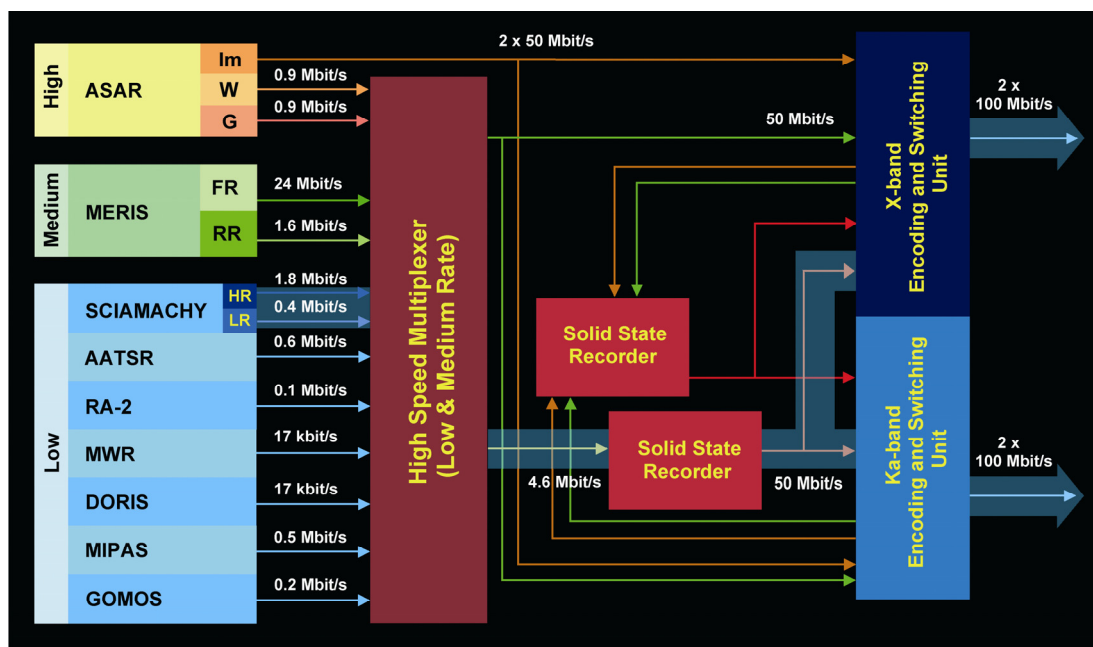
High
ASAR
Im
W
G

Medium
MERIS
FR
RR

Low
SCIAMACHY
HR
LR
AATSR
RA-2
MWR
DORIS
MIPAS
GOMOS

2 x 50 Mbit/s
0.9 Mbit/s
0.9 Mbit/s
24 Mbit/s
1.6 Mbit/s
1.8 Mbit/s
0.4 Mbit/s
0.6 Mbit/s
0.1 Mbit/s
17 kbit/s
17 kbit/s
0.5 Mbit/s
0.2 Mbit/s

High Speed Multiplexer (Low & Medium Rate)

50 Mbit/s

Solid State Recorder

Solid State Recorder

4.6 Mbit/s
50 Mbit/s

X-band Encoding and Switching Unit

Ka-band Encoding and Switching Unit

2 x 100 Mbit/s

2 x 100 Mbit/s